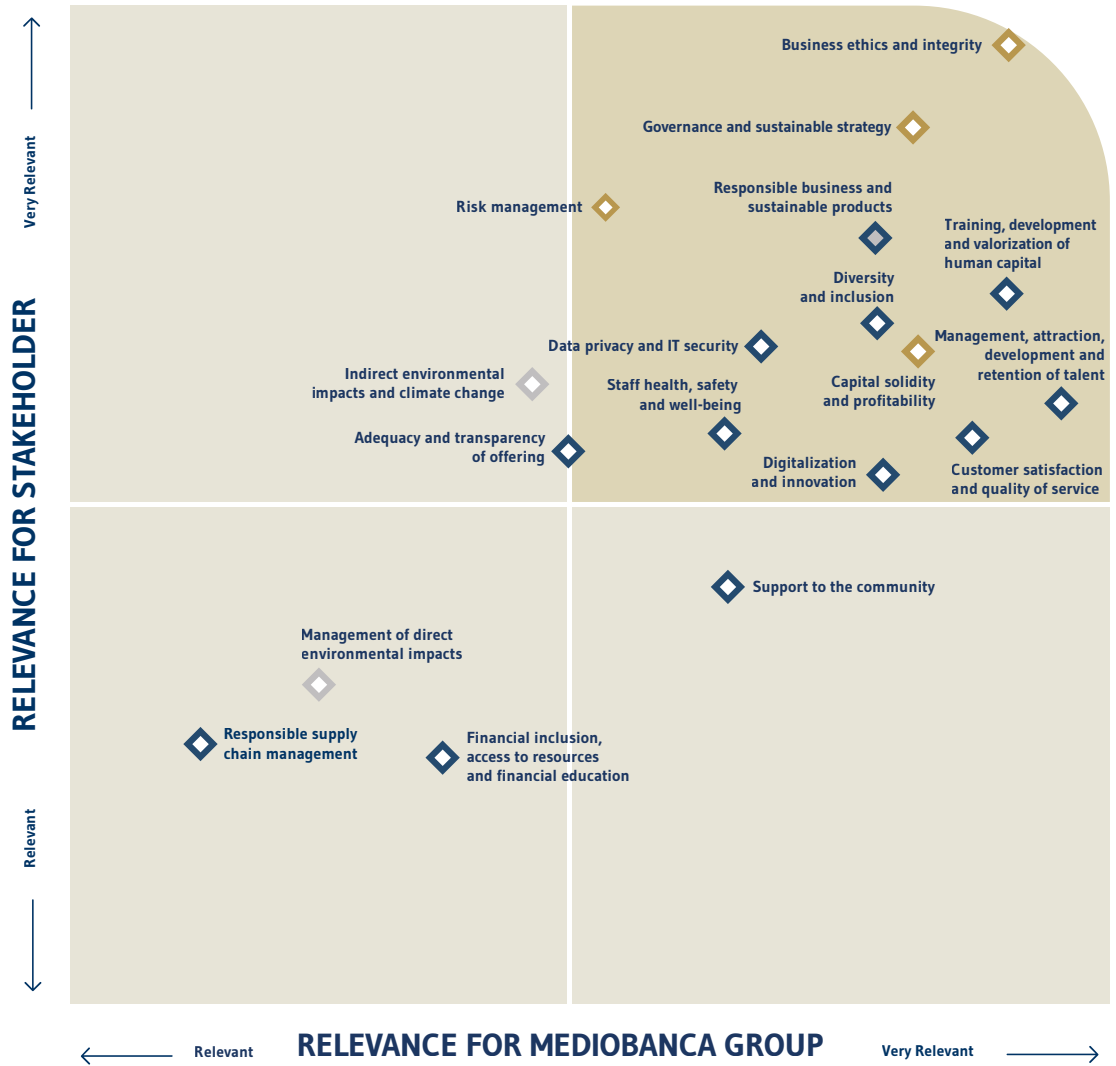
Very Relevant

RELEVANCE FOR STAKEHOLDER

Relevant

Business ethics and integrity

Governance and sustainable strategy

Risk management

Responsible business and sustainable products

Training, development and valorization of human capital

Diversity and inclusion

Data privacy and IT security

Management, attraction, development and retention of talent

Indirect environmental impacts and climate change

Staff health, safety and well-being

Capital solidity and profitability

Adequacy and transparency of offering

Digitalization and innovation

Customer satisfaction and quality of service

Support to the community

Management of direct environmental impacts

Responsible supply chain management

Financial inclusion, access to resources and financial education

Relevant

RELEVANCE FOR MEDIOBANCA GROUP

Very Relevant